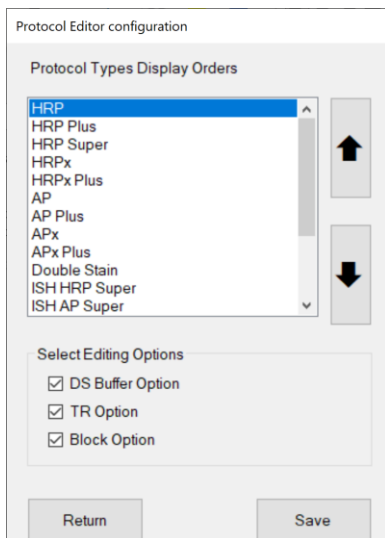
Protocol Editor configuration

Protocol Types Display Orders

HRP
HRP Plus
HRP Super
HRPx
HRPx Plus
AP
AP Plus
APx
APx Plus
Double Stain
ISH HRP Super
ISH AP Super

Select Editing Options

☑ DS Buffer Option
☑ TR Option
☑ Block Option

Return

Save